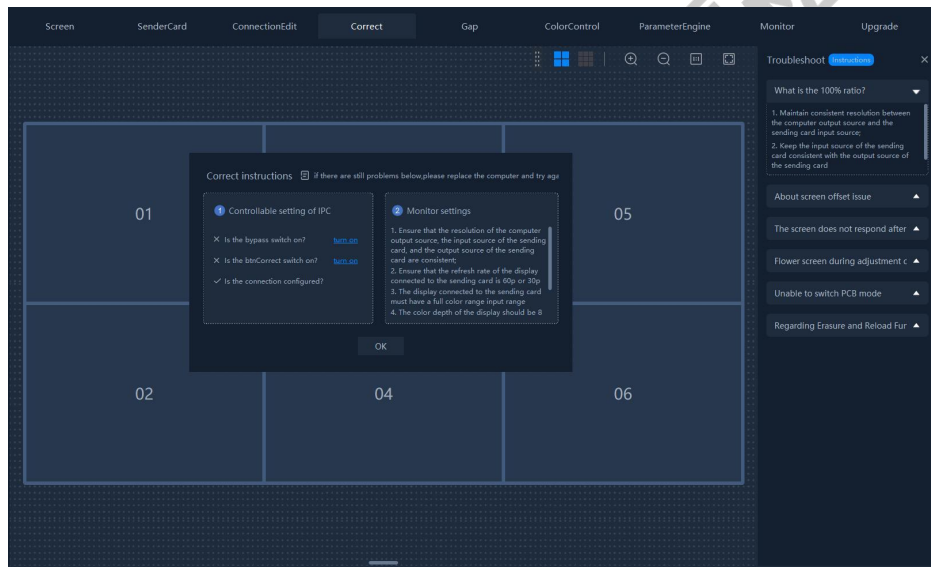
Screen SenderCard ConnectionEdit Correct Gap ColorControl ParameterEngine Monitor Upgrade

Troubleshoot Instructions ×

What is the 100% ratio?

1. Maintain consistent resolution between the computer output source and the sending card input source;
2. Keep the input source of the sending card consistent with the output source of the sending card

About screen offset issue

The screen does not respond after

Flower screen during adjustment c

Unable to switch PCB mode

Regarding Erasure and Reload Fur

01

05

02

04

06

Correct instructions if there are still problems below,please replace the computer and try aga

1 Controllable setting of IPC

× Is the bypass switch on? turn on

× Is the btnCorrect switch on? turn on

✓ Is the connection configured?

2 Monitor settings

1. Ensure that the resolution of the computer output source, the input source of the sending card, and the output source of the sending card are consistent;
2. Ensure that the refresh rate of the display connected to the sending card is 60p or 30p
3. The display connected to the sending card must have a full color range input range
4. The color depth of the display should be 8

OK